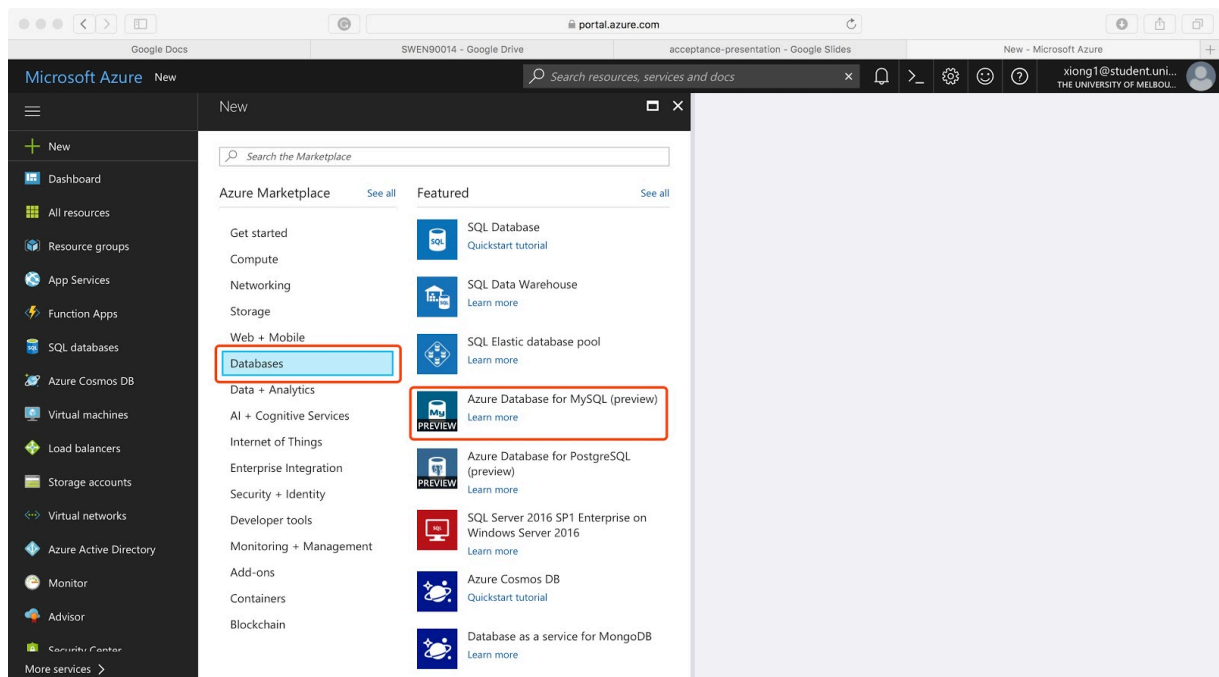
portal.azure.com

Google Docs
SWEN90014 - Google Drive
acceptance-presentation - Google Slides
New - Microsoft Azure

Microsoft Azure New
Search resources, services and docs
xiong1@student.uni...
THE UNIVERSITY OF MELBOU...

+ New
Dashboard
All resources
Resource groups
App Services
Function Apps
SQL databases
Azure Cosmos DB
Virtual machines
Load balancers
Storage accounts
Virtual networks
Azure Active Directory
Monitor
Advisor
Security Center
More services >

New

Search the Marketplace

Azure Marketplace See all
Get started
Compute
Networking
Storage
Web + Mobile
Databases
Data + Analytics
AI + Cognitive Services
Internet of Things
Enterprise Integration
Security + Identity
Developer tools
Monitoring + Management
Add-ons
Containers
Blockchain

Featured See all
SQL Database
Quickstart tutorial
SQL Data Warehouse
Learn more
SQL Elastic database pool
Learn more
PREVIEW
Azure Database for MySQL (preview)
Learn more
PREVIEW
Azure Database for PostgreSQL (preview)
Learn more
SQL Server 2016 SP1 Enterprise on Windows Server 2016
Learn more
Azure Cosmos DB
Quickstart tutorial
Database as a service for MongoDB
Learn more